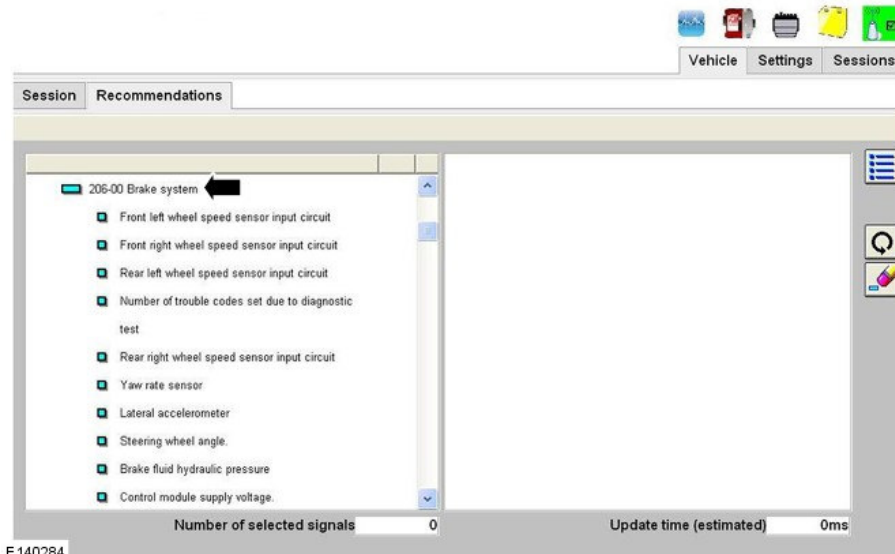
Vehicle Settings Sessions

Session Recommendations

206-00 Brake system

Front left wheel speed sensor input circuit

Front right wheel speed sensor input circuit

Rear left wheel speed sensor input circuit

Number of trouble codes set due to diagnostic test

Rear right wheel speed sensor input circuit

Yaw rate sensor

Lateral accelerometer

Steering wheel angle.

Brake fluid hydraulic pressure

Control module supply voltage.

Number of selected signals 0

Update time (estimated) 0ms

E140284